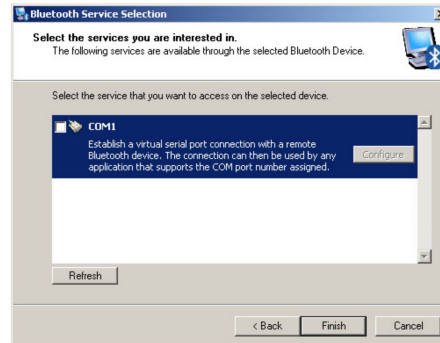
Bluetooth Service Selection

Select the services you are interested in.
The following services are available through the selected Bluetooth Device.

Select the service that you want to access on the selected device.

COM1
Establish a virtual serial port connection with a remote Bluetooth device. The connection can then be used by any application that supports the COM port number assigned.

Configure

Refresh

< Back
Finish
Cancel